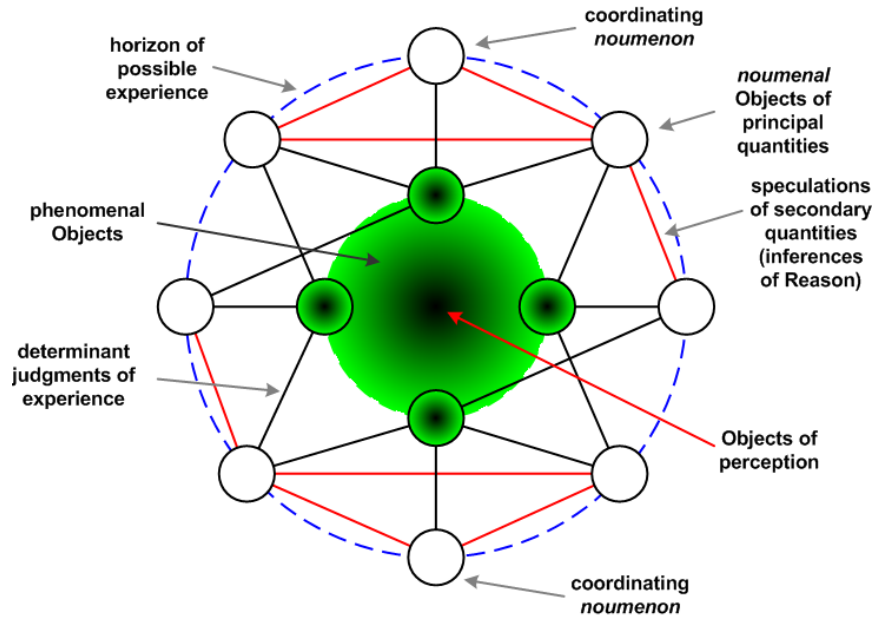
coordinating *noumenon*

horizon of possible experience

*noumenal* Objects of principal quantities

speculations of secondary quantities (inferences of Reason)

phenomenal Objects

determinant judgments of experience

Objects of perception

coordinating *noumenon*